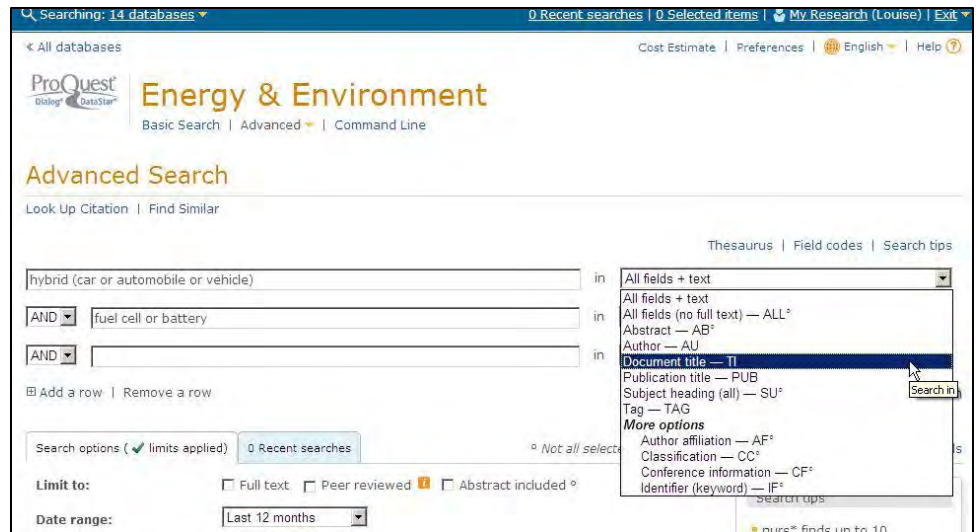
Searching: 14 databases

0 Recent searches | 0 Selected items | My Research (Louise) | Exit

« All databases

Cost Estimate | Preferences | English | Help

ProQuest Dialog DataStar

Energy & Environment

Basic Search | Advanced | Command Line

Advanced Search

Look Up Citation | Find Similar

Thesaurus | Field codes | Search tips

hybrid (car or automobile or vehicle) in All fields + text

AND fuel cell or battery in

AND in

All fields + text
All fields (no full text) — ALL°
Abstract — AB°
Author — AU
Document title — TI
Publication title — PUB
Subject heading (all) — SU°
Tag — TAG
More options
Author affiliation — AF°
Classification — CC°
Conference information — CF°
Identifier (keyword) — IF°

Search in

⊞ Add a row | Remove a row

Search options ( ✔ limits applied) | 0 Recent searches

° Not all selecte

Limit to: Full text Peer reviewed Abstract included °

Date range: Last 12 months

Search tips

nurs* finds up to 10